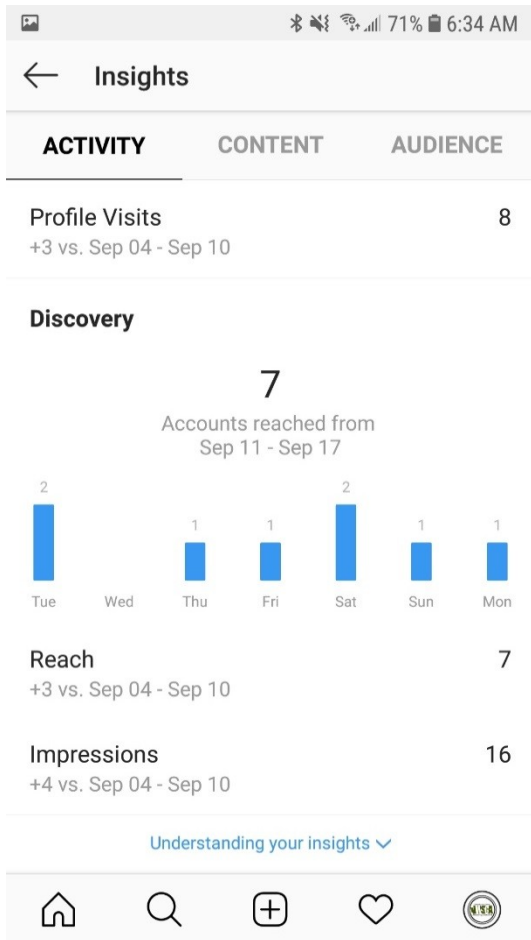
71% 6:34 AM

Insights

ACTIVITY CONTENT AUDIENCE

Profile Visits 8
+3 vs. Sep 04 - Sep 10

Discovery

7
Accounts reached from Sep 11 - Sep 17

2 1 1 2 1 1
Tue Wed Thu Fri Sat Sun Mon

Reach 7
+3 vs. Sep 04 - Sep 10

Impressions 16
+4 vs. Sep 04 - Sep 10

Understanding your insights